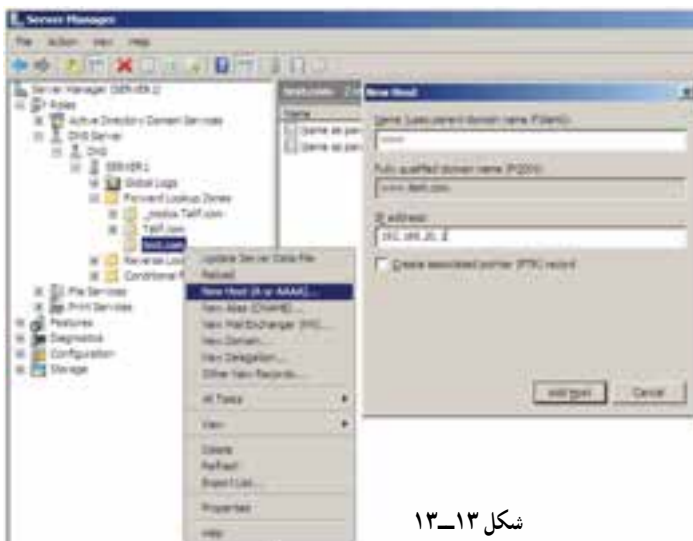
Server Manager

File Action View Help

Server Manager (SERVER1)
Roles
Active Directory Domain Services
DNS Server
DNS
SERVER1
Global Logs
Forward Lookup Zones
_msdcs.Test.com
Test.com
test.com
Reverse Lookup
Conditional F
File Services
Print Services
Features
Diagnostics
Configuration
Storage

Name
(Same as par
(Same as par

Update Server Data File
Reload
New Host (A or AAAA)...
New Alias (CNAME)...
New Mail Exchanger (MX)...
New Domain...
New Delegation...
Other New Records...
All Tasks
View
Delete
Refresh
Export List...
Properties
Help

New Host
Name (uses parent domain name if blank):
www
Fully qualified domain name (FQDN):
www.test.com.
IP address:
192.168.20.2
Create associated pointer (PTR) record
Add Host
Cancel

شکل ۱۳ــ۱۳